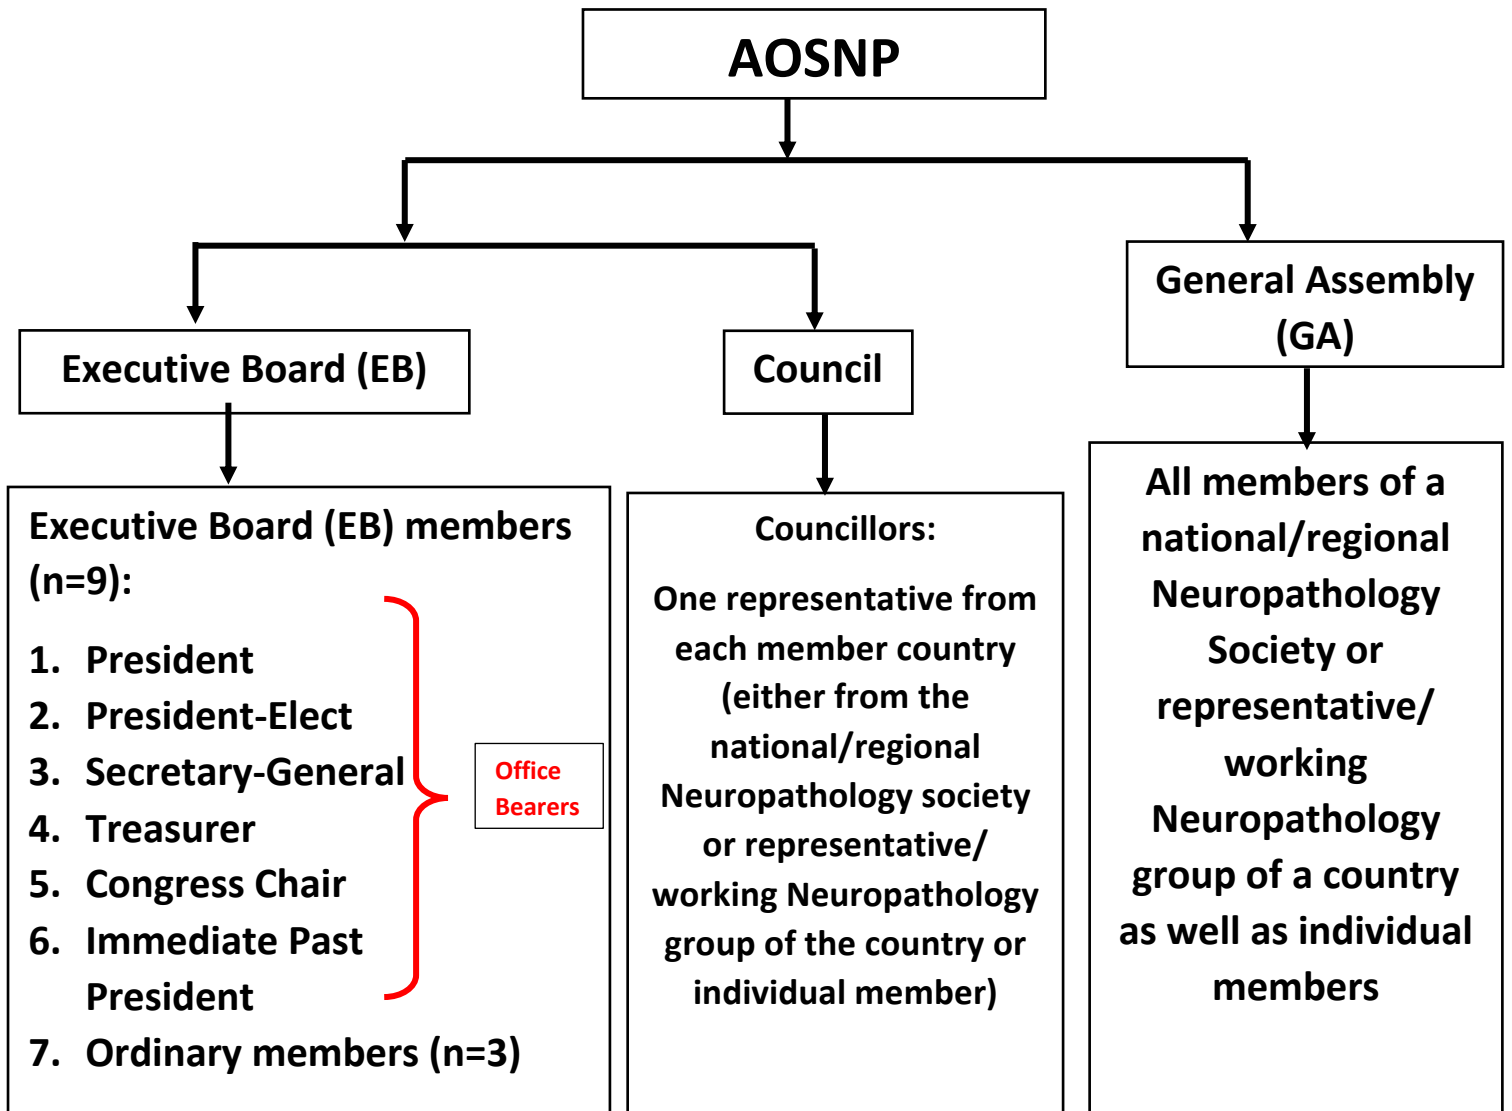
AOSNP

Executive Board (EB)

Council

General Assembly (GA)

Executive Board (EB) members (n=9):

1. President
2. President-Elect
3. Secretary-General
4. Treasurer
5. Congress Chair
6. Immediate Past President
7. Ordinary members (n=3)

Office Bearers

Councillors:

One representative from each member country (either from the national/regional Neuropathology society or representative/ working Neuropathology group of the country or individual member)

All members of a national/regional Neuropathology Society or representative/ working Neuropathology group of a country as well as individual members